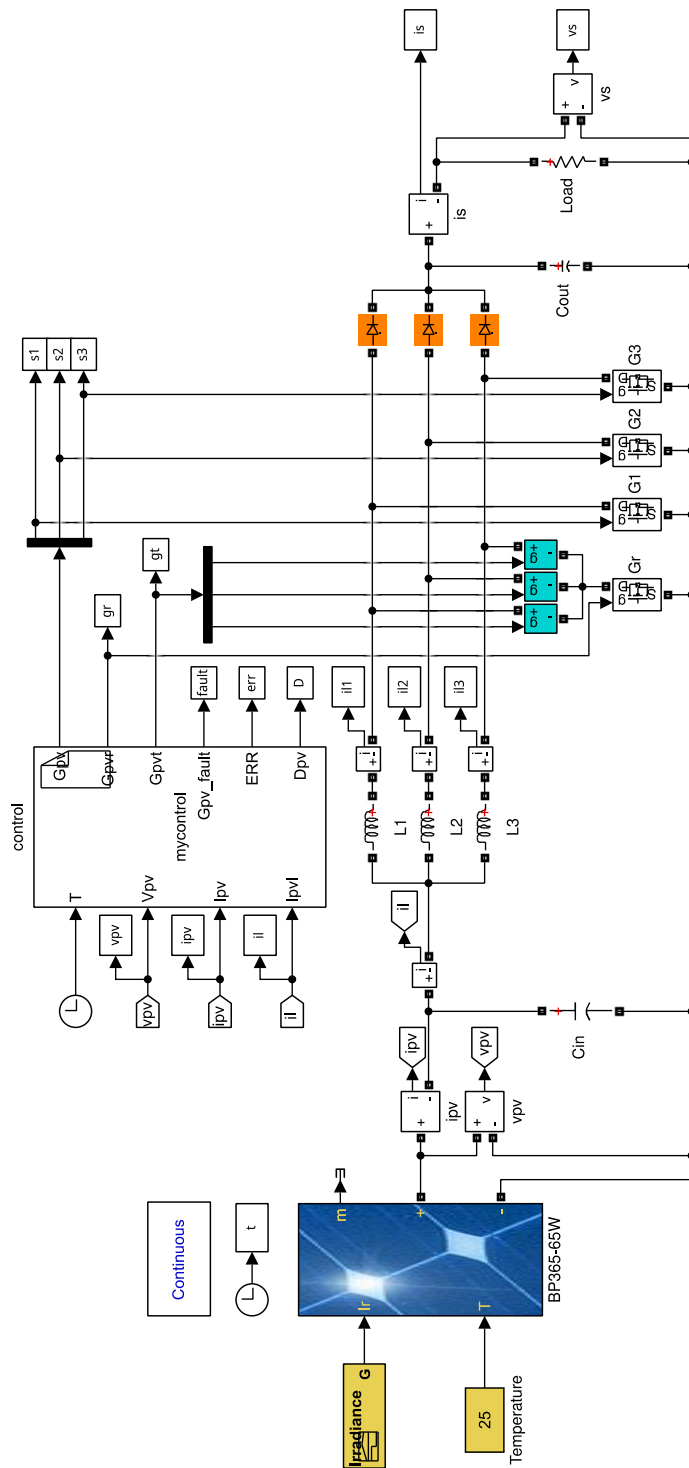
is
vs
v
+ -
vs
Load
i
+ -
is
Cout
s1
s2
s3
G3
G2
G1
Gr
gt
gr
fault
err
D
il1
il2
il3
control
Gpv
Gpvr
Gpvt
mycontrol
Gpv_fault
ERR
Dpv
T
Vpv
Ipv
IpvI
vpv
ipv
il
vpv
ipv
il
L1
L2
L3
il
Cin
ipv
vpv
ipv
vpv
Continuous
t
m
+
-
Ir
T
BP365-65W
Irradiance G
25
Temperature